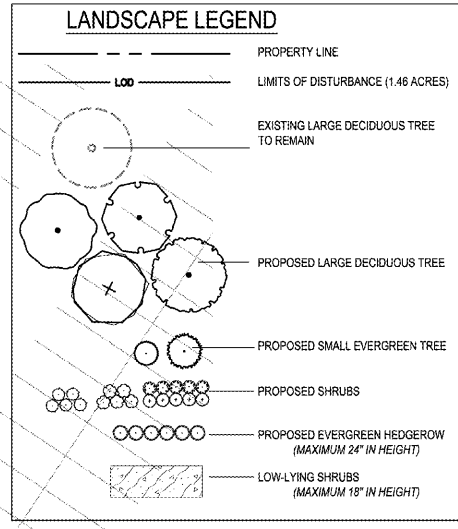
LANDSCAPE LEGEND

PROPERTY LINE

LOD

LIMITS OF DISTURBANCE (1.46 ACRES)

EXISTING LARGE DECIDUOUS TREE TO REMAIN

PROPOSED LARGE DECIDUOUS TREE

PROPOSED SMALL EVERGREEN TREE

PROPOSED SHRUBS

PROPOSED EVERGREEN HEDGEROW (MAXIMUM 24" IN HEIGHT)

LOW-LYING SHRUBS (MAXIMUM 18" IN HEIGHT)